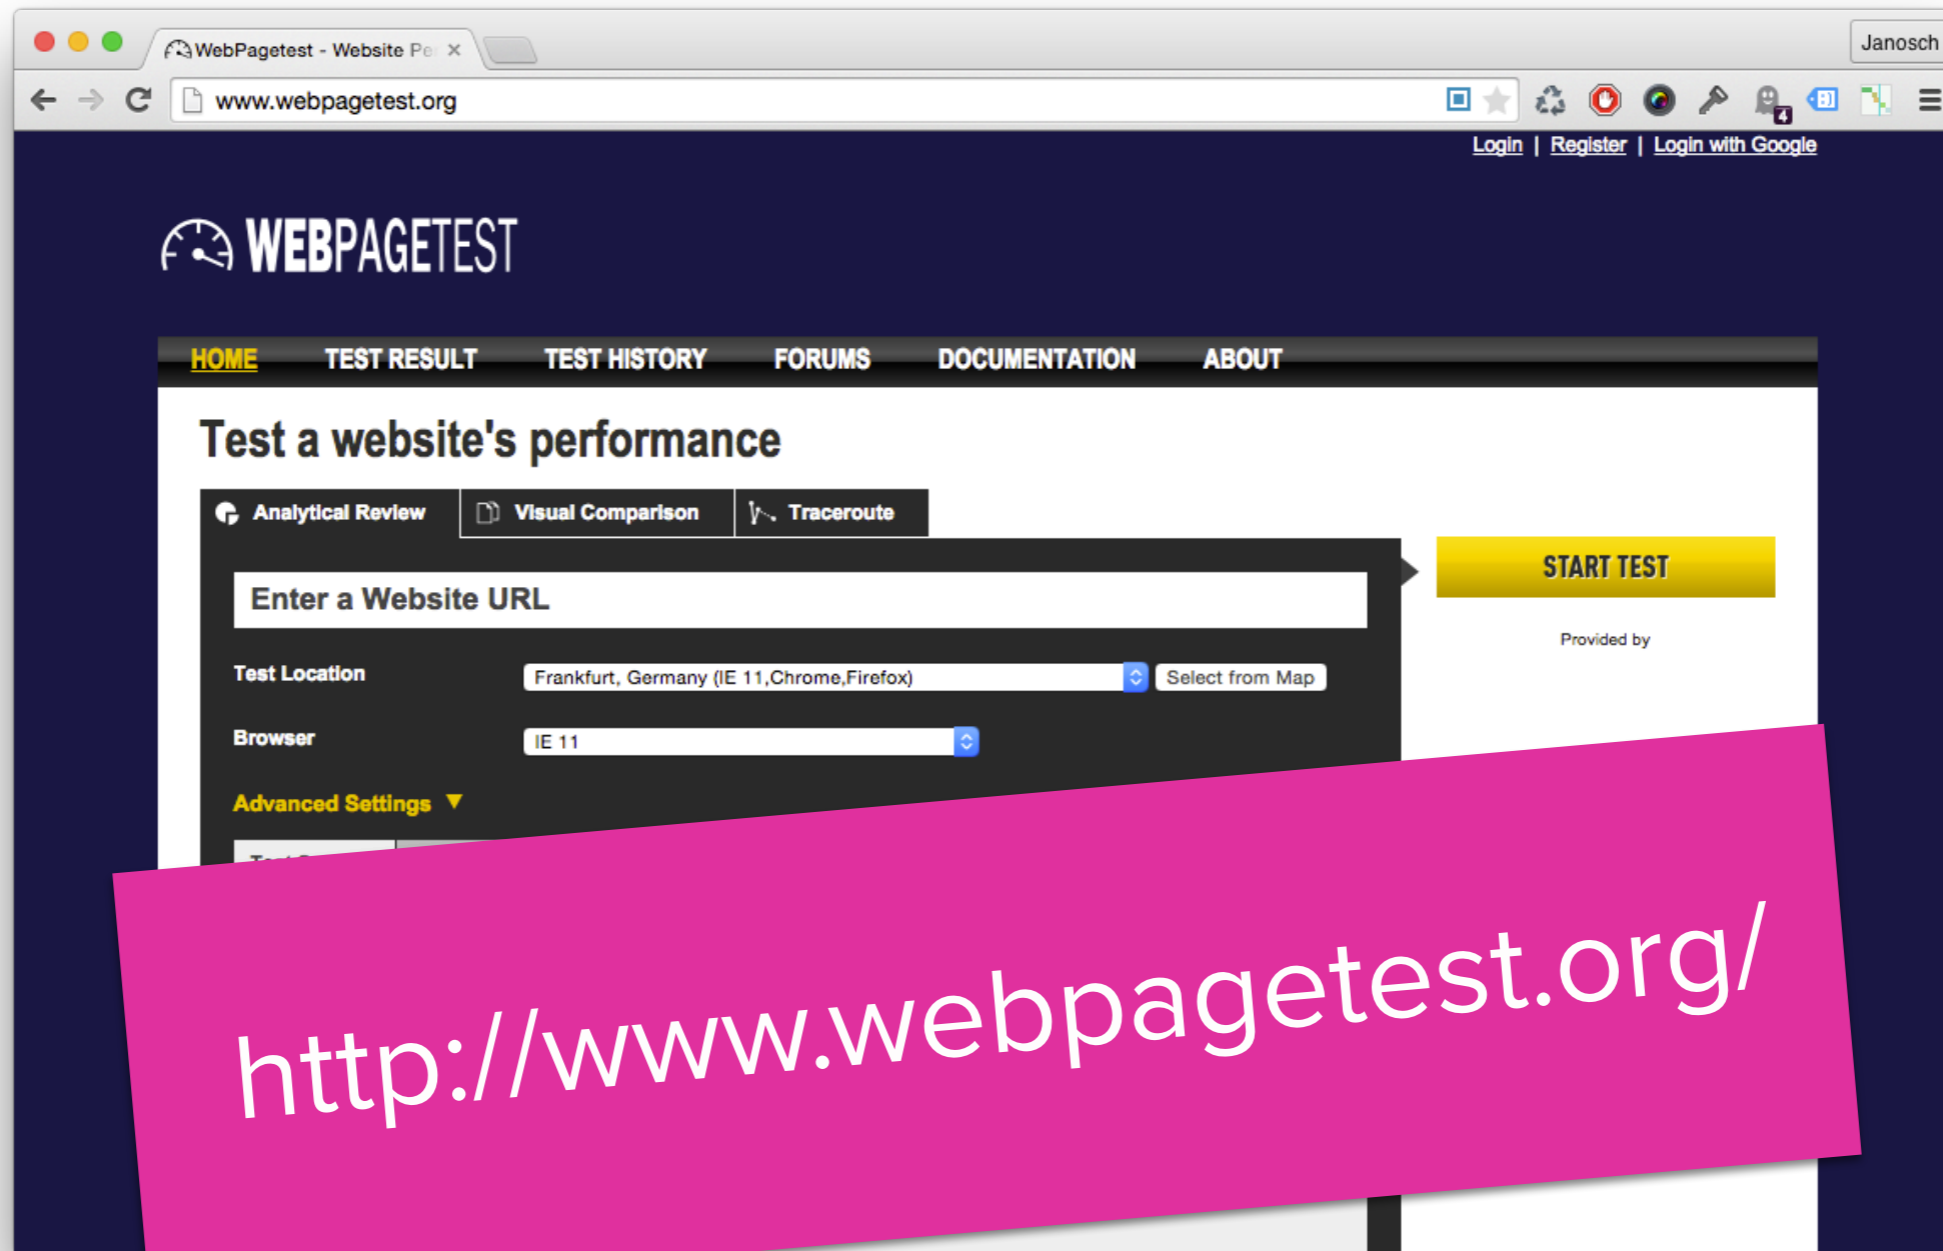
WebPagetest - Website Pe ×

Janosch

www.webpagetest.org

Login | Register | Login with Google

WEBPAGETEST

HOME TEST RESULT TEST HISTORY FORUMS DOCUMENTATION ABOUT

Test a website's performance

Analytical Review Visual Comparison Traceroute

Enter a Website URL

START TEST

Provided by

Test Location Frankfurt, Germany (IE 11,Chrome,Firefox) Select from Map

Browser IE 11

Advanced Settings ▼

http://www.webpagetest.org/